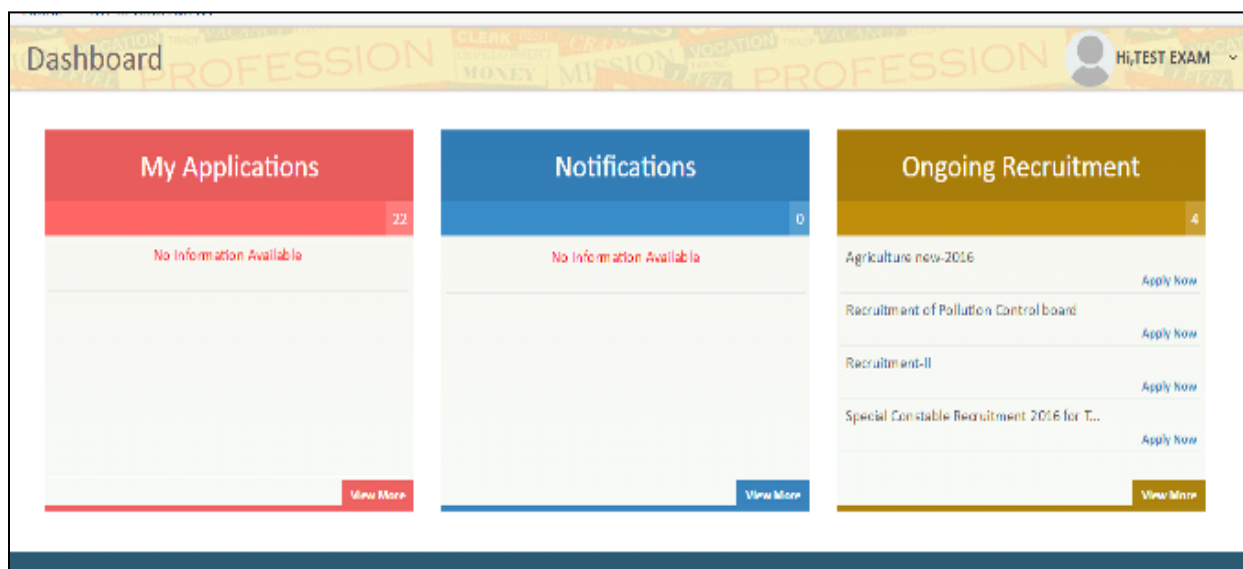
Dashboard

PROFESSION CLERK MONEY MISSION VOCATION PROFESSION

Hi,TEST EXAM

My Applications

22

No Information Available

View More

Notifications

0

No Information Available

View More

Ongoing Recruitment

4

Agriculture new-2016

Apply Now

Recruitment of Pollution Control board

Apply Now

Recruitment-II

Apply Now

Special Constable Recruitment 2016 for T...

Apply Now

View More